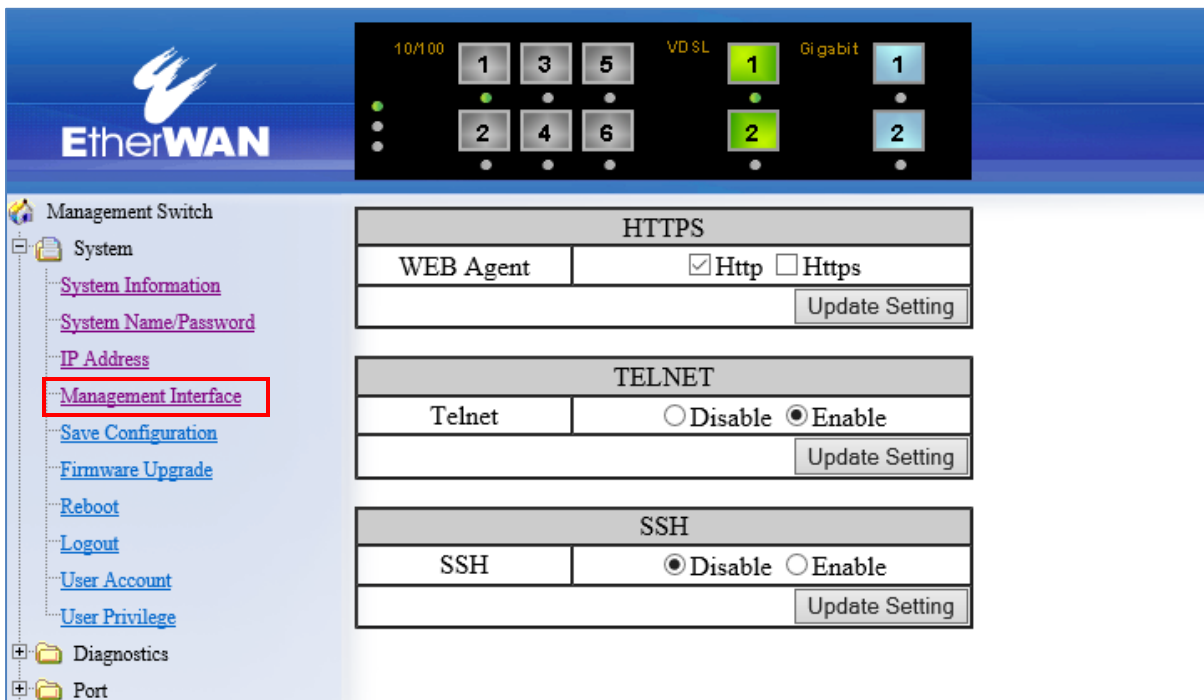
EtherWAN

10/100
1 3 5
2 4 6
VDSL
1
2
Gigabit
1
2

Management Switch
System
System Information
System Name/Password
IP Address
Management Interface
Save Configuration
Firmware Upgrade
Reboot
Logout
User Account
User Privilege
Diagnostics
Port

| HTTPS | |
|---|---|
| WEB Agent | ☑ Http ☐ Https |
| | Update Setting |

| TELNET | |
|---|---|
| Telnet | ○ Disable ◉ Enable |
| | Update Setting |

| SSH | |
|---|---|
| SSH | ◉ Disable ○ Enable |
| | Update Setting |